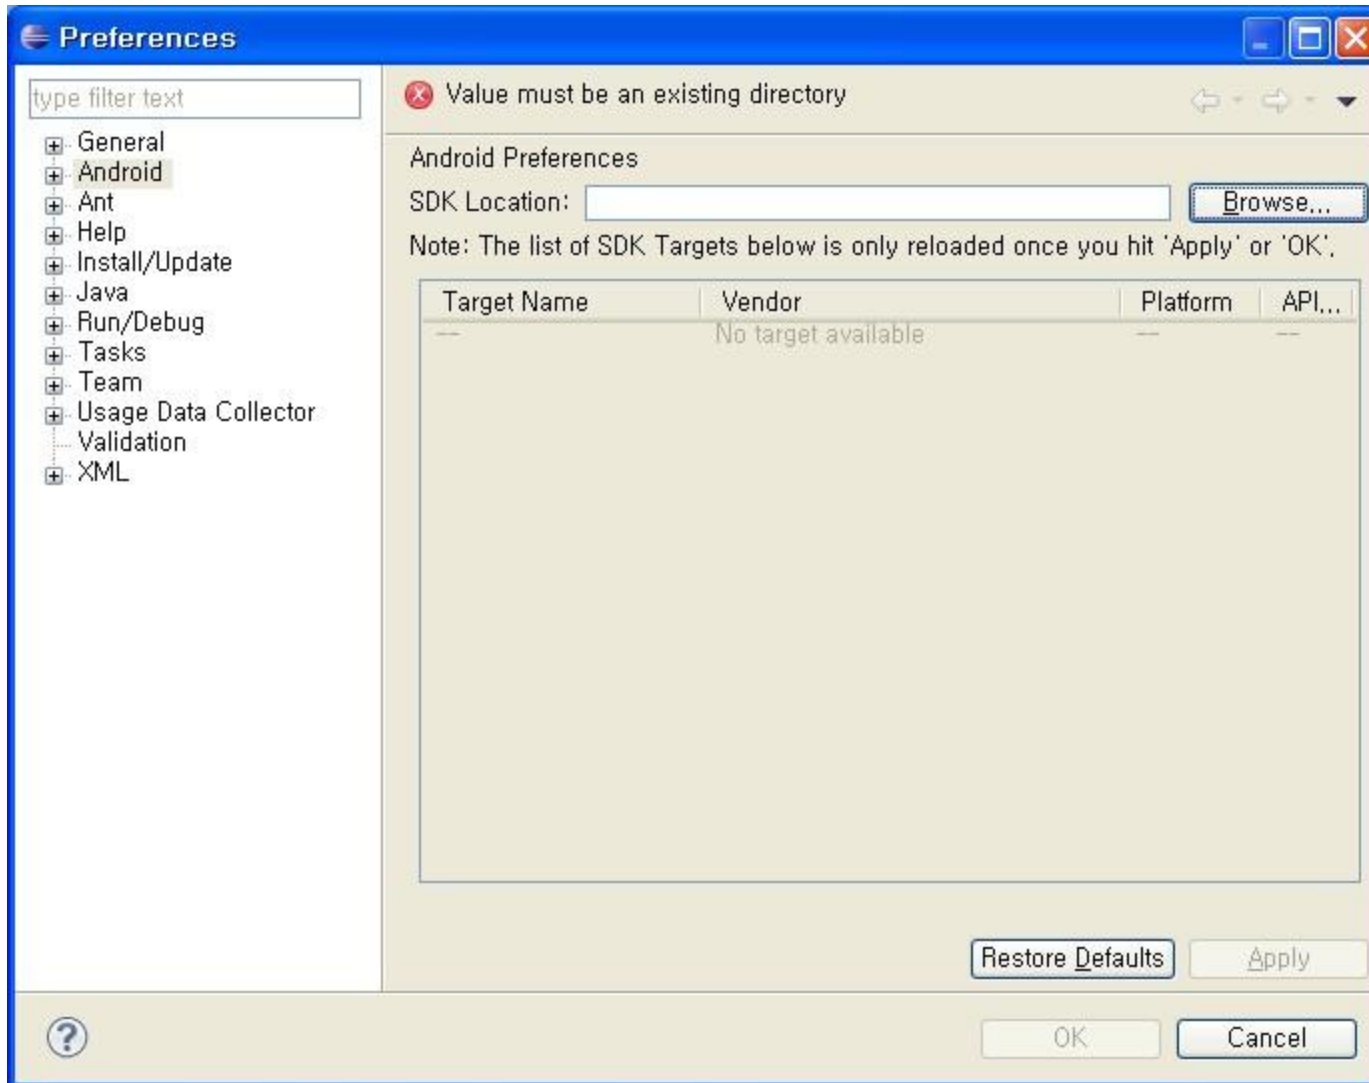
Preferences

type filter text

General
Android
Ant
Help
Install/Update
Java
Run/Debug
Tasks
Team
Usage Data Collector
Validation
XML

Value must be an existing directory

Android Preferences

SDK Location:

Browse...

Note: The list of SDK Targets below is only reloaded once you hit 'Apply' or 'OK'.

| Target Name | Vendor | Platform | API... |
|---|---|---|---|
| -- | No target available | -- | -- |

Restore Defaults

Apply

OK

Cancel